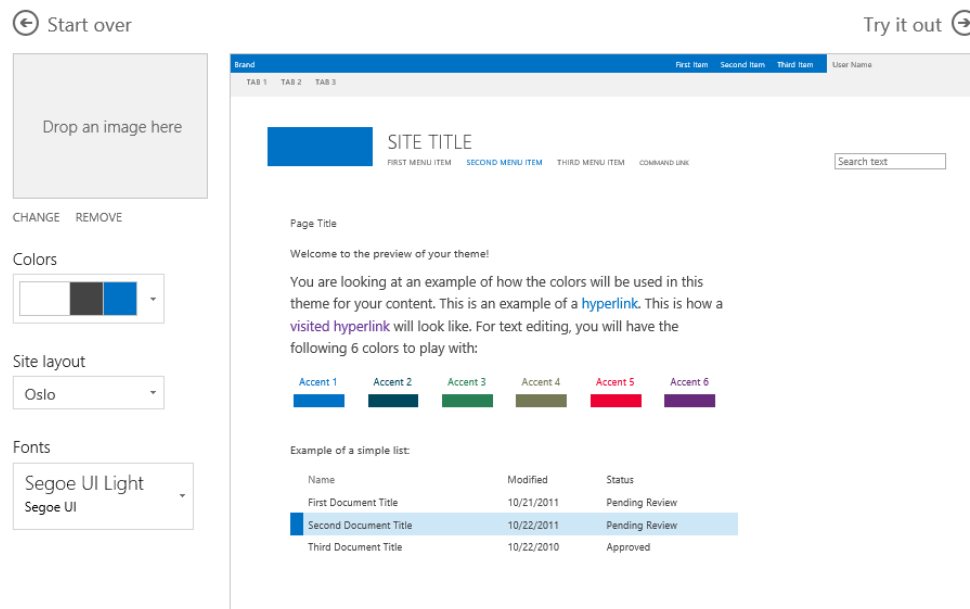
Start over

Try it out

Drop an image here

CHANGE REMOVE

Colors

Site layout

Oslo

Fonts

Segoe UI Light
Segoe UI

Brand First Item Second Item Third Item User Name

TAB 1 TAB 2 TAB 3

SITE TITLE

FIRST MENU ITEM SECOND MENU ITEM THIRD MENU ITEM COMMAND LINK

Search text

Page Title

Welcome to the preview of your theme!

You are looking at an example of how the colors will be used in this theme for your content. This is an example of a hyperlink. This is how a visited hyperlink will look like. For text editing, you will have the following 6 colors to play with:

Accent 1 Accent 2 Accent 3 Accent 4 Accent 5 Accent 6

Example of a simple list:

| Name | Modified | Status |
|---|---|---|
| First Document Title | 10/21/2011 | Pending Review |
| Second Document Title | 10/22/2011 | Pending Review |
| Third Document Title | 10/22/2010 | Approved |